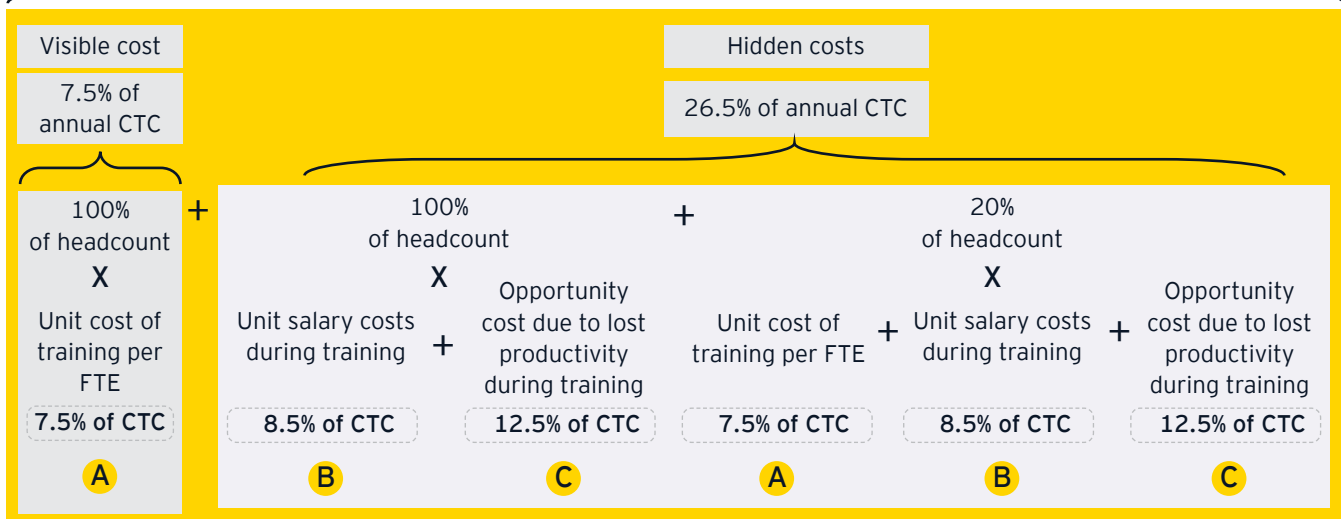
Visible cost

7.5% of annual CTC

Hidden costs

26.5% of annual CTC

100% of headcount
X
Unit cost of training per FTE
7.5% of CTC
A

+

100% of headcount
X
Unit salary costs during training
8.5% of CTC
B

+

Opportunity cost due to lost productivity during training
12.5% of CTC
C

+

20% of headcount
X
Unit cost of training per FTE
7.5% of CTC
A

+

Unit salary costs during training
8.5% of CTC
B

+

Opportunity cost due to lost productivity during training
12.5% of CTC
C